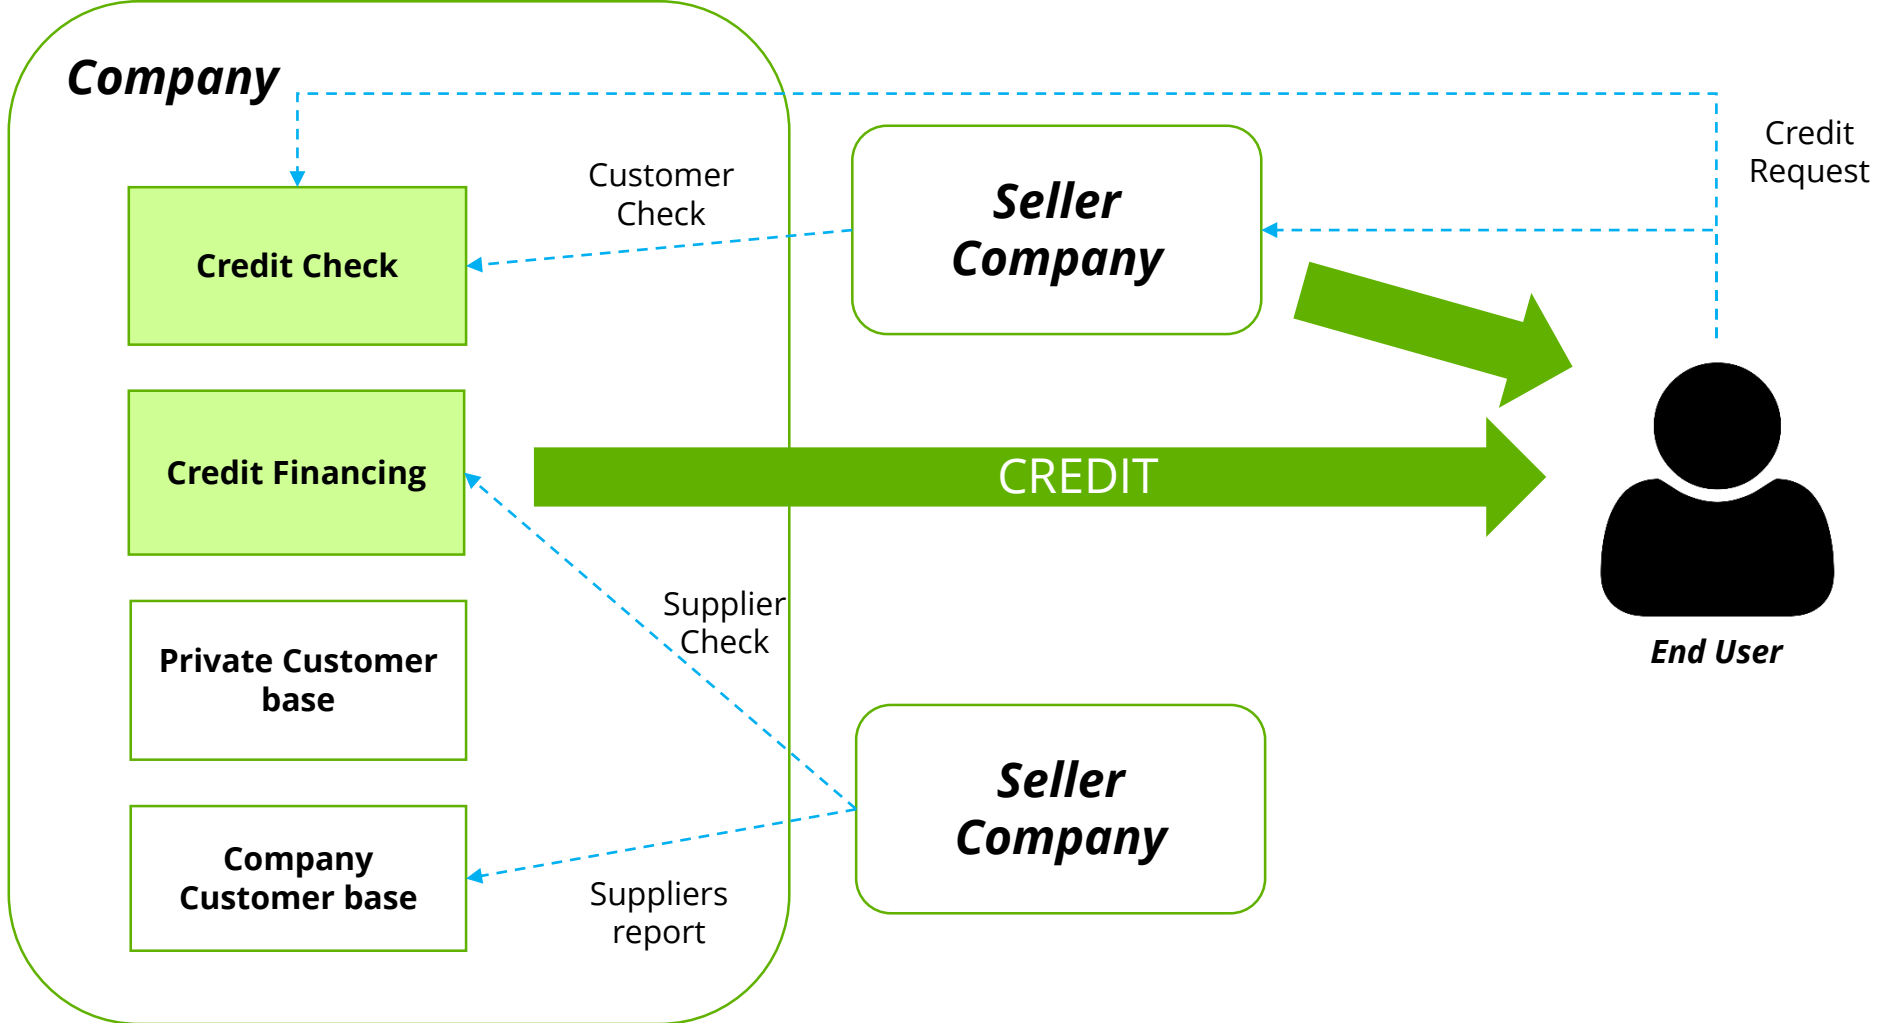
Company

Credit Check

Customer Check

Seller Company

Credit Request

Credit Financing

CREDIT

End User

Supplier Check

Private Customer base

Company Customer base

Seller Company

Suppliers report